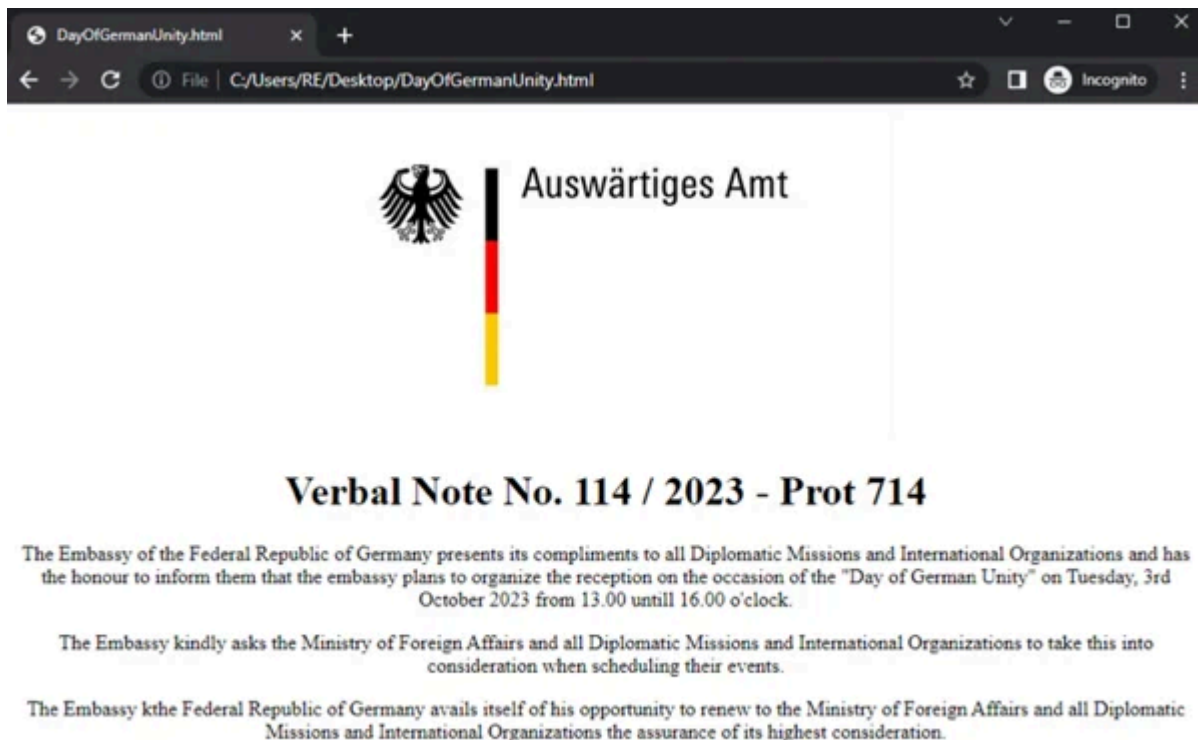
DayOfGermanUnity.html

File | C:/Users/RE/Desktop/DayOfGermanUnity.html

Incognito

Auswärtiges Amt

Verbal Note No. 114 / 2023 - Prot 714

The Embassy of the Federal Republic of Germany presents its compliments to all Diplomatic Missions and International Organizations and has the honour to inform them that the embassy plans to organize the reception on the occasion of the "Day of German Unity" on Tuesday, 3rd October 2023 from 13.00 untill 16.00 o'clock.

The Embassy kindly asks the Ministry of Foreign Affairs and all Diplomatic Missions and International Organizations to take this into consideration when scheduling their events.

The Embassy kthe Federal Republic of Germany avails itself of his opportunity to renew to the Ministry of Foreign Affairs and all Diplomatic Missions and International Organizations the assurance of its highest consideration.